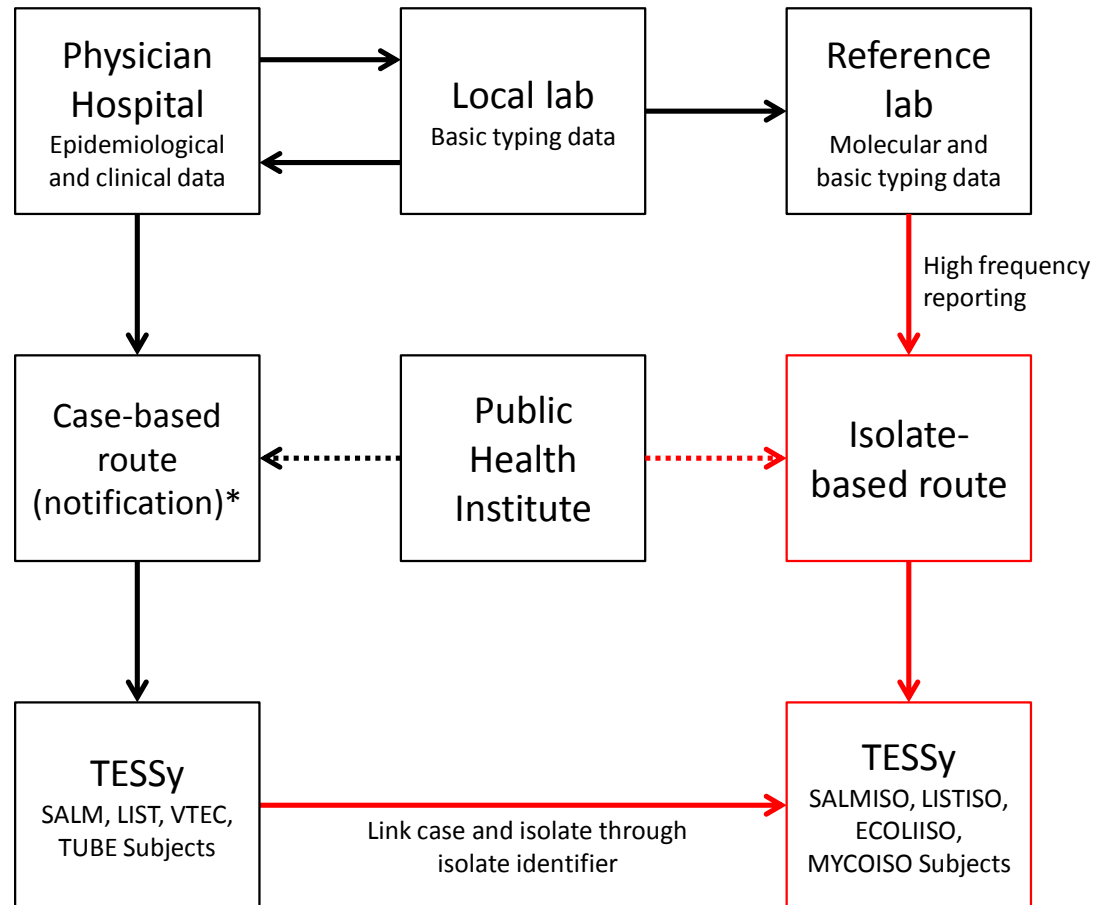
Physician Hospital
Epidemiological and clinical data

Local lab
Basic typing data

Reference lab
Molecular and basic typing data

High frequency reporting

Case-based route (notification)*

Public Health Institute

Isolate-based route

TESSy
SALM, LIST, VTEC, TUBE Subjects

Link case and isolate through isolate identifier

TESSy
SALMISO, LISTISO, ECOLIISO, MYCOISO Subjects